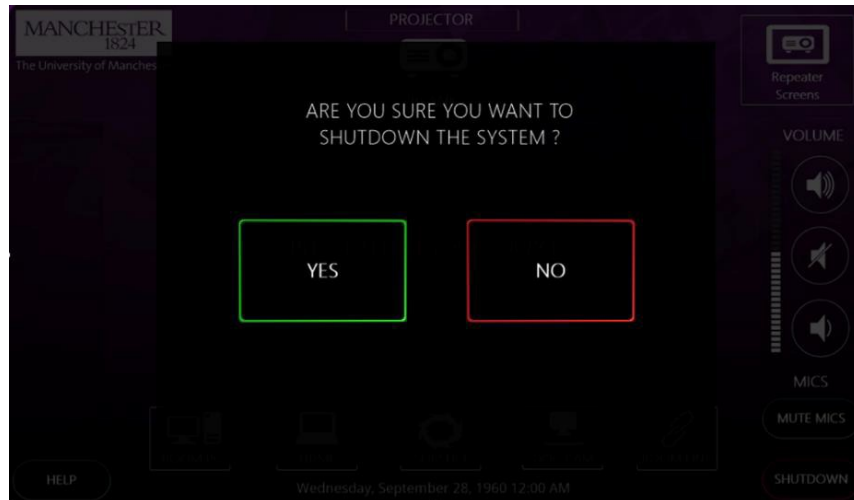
MANCHESTER
1824
The University of Manches

PROJECTOR

Repeater Screens

ARE YOU SURE YOU WANT TO SHUTDOWN THE SYSTEM ?

YES

NO

VOLUME

MICS

MUTE MICS

HELP

Wednesday, September 28, 1960 12:00 AM

SHUTDOWN